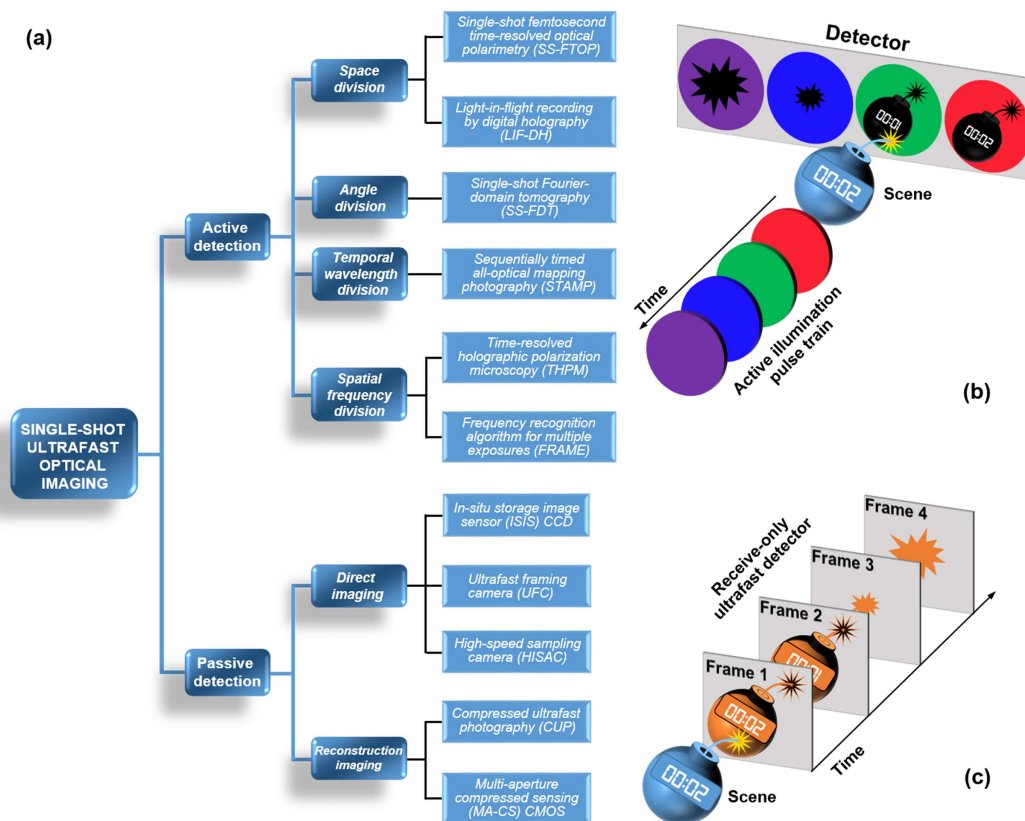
(a)

SINGLE-SHOT ULTRAFAST OPTICAL IMAGING

Active detection

Space division

Single-shot femtosecond time-resolved optical polarimetry (SS-FTOP)

Light-in-flight recording by digital holography (LIF-DH)

Angle division

Single-shot Fourier-domain tomography (SS-FDT)

Temporal wavelength division

Sequentially timed all-optical mapping photography (STAMP)

Spatial frequency division

Time-resolved holographic polarization microscopy (THPM)

Frequency recognition algorithm for multiple exposures (FRAME)

Passive detection

Direct imaging

In-situ storage image sensor (ISIS) CCD

Ultrafast framing camera (UFC)

High-speed sampling camera (HISAC)

Reconstruction imaging

Compressed ultrafast photography (CUP)

Multi-aperture compressed sensing (MA-CS) CMOS

Detector

00:01

00:02

00:02

Scene

Time

Active illumination pulse train

(b)

Receive-only ultrafast detector

Frame 4

Frame 3

Frame 2

Frame 1

00:01

00:02

00:02

Scene

Time

(c)